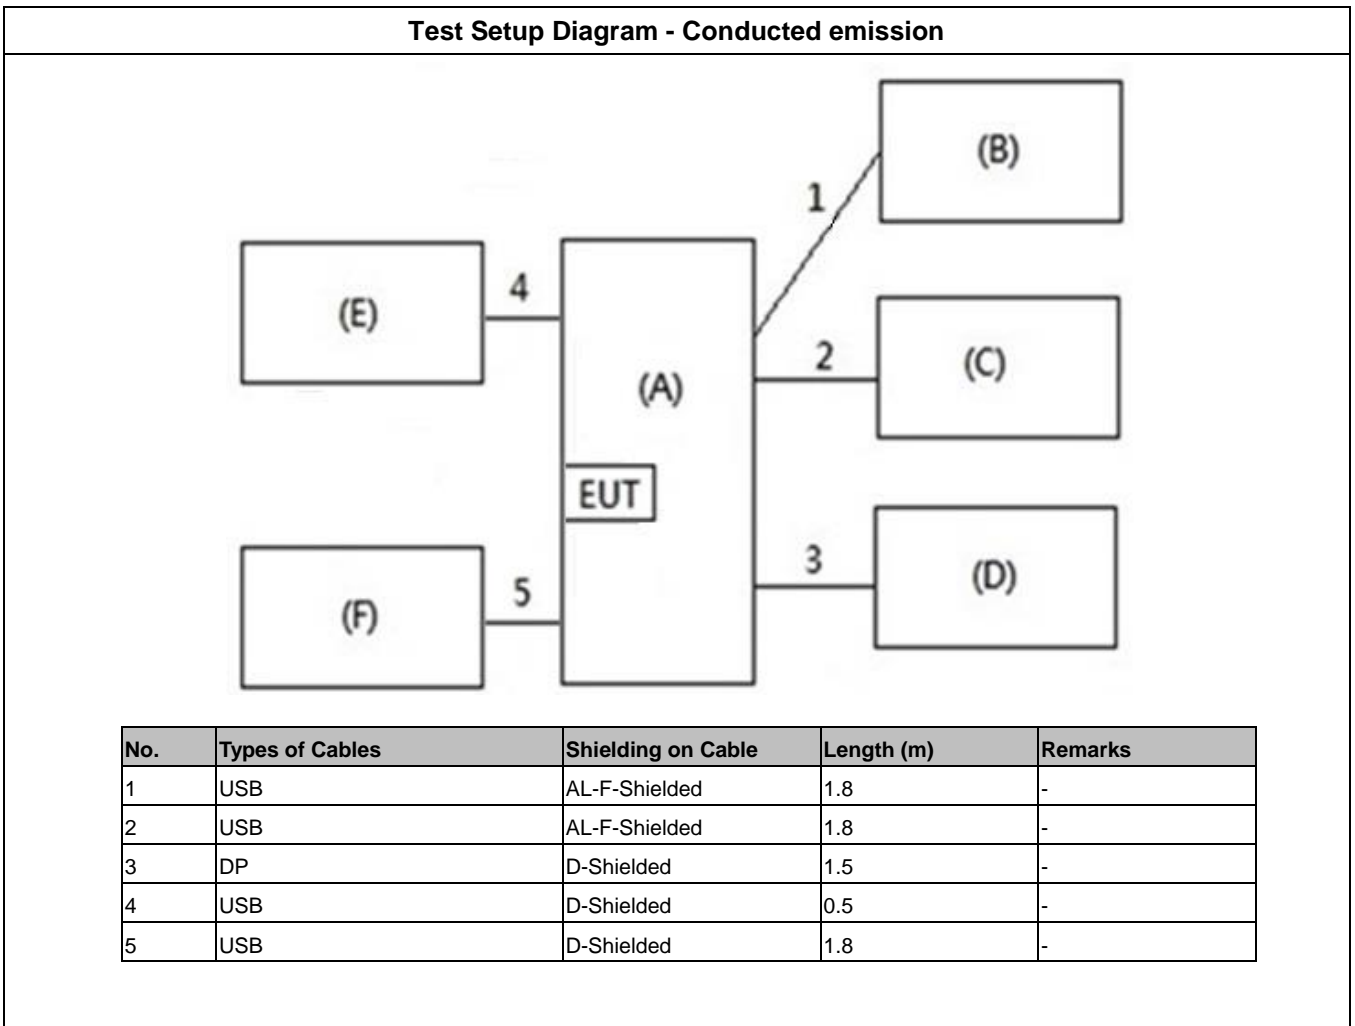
Test Setup Diagram - Conducted emission

(B)

1

(E)

4

(A)

2

(C)

EUT

3

(D)

(F)

5

| No. | Types of Cables | Shielding on Cable | Length (m) | Remarks |
|---|---|---|---|---|
| 1 | USB | AL-F-Shielded | 1.8 | - |
| 2 | USB | AL-F-Shielded | 1.8 | - |
| 3 | DP | D-Shielded | 1.5 | - |
| 4 | USB | D-Shielded | 0.5 | - |
| 5 | USB | D-Shielded | 1.8 | - |